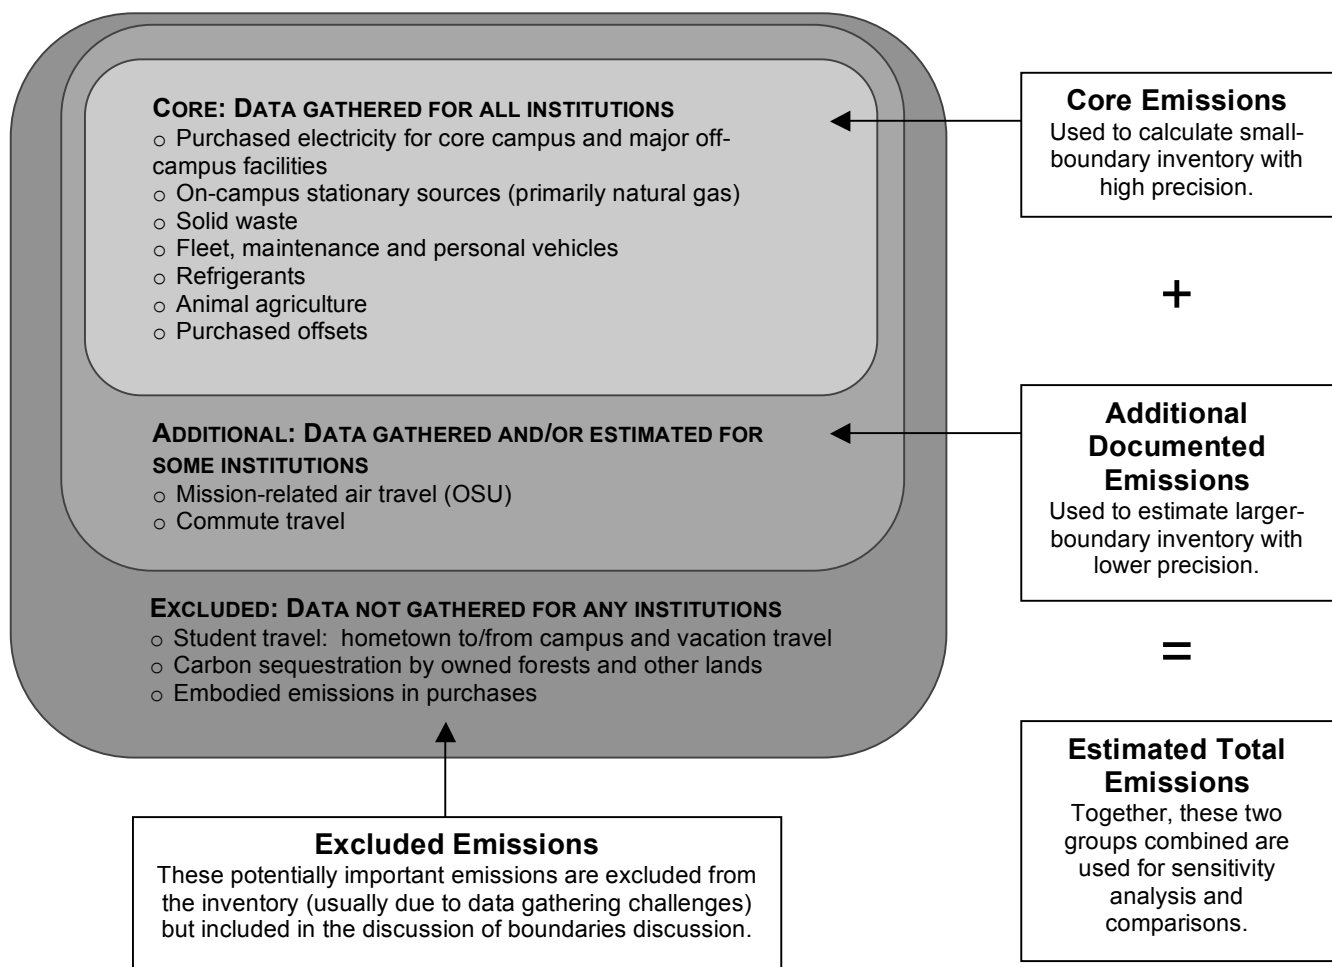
CORE: DATA GATHERED FOR ALL INSTITUTIONS
○ Purchased electricity for core campus and major off-campus facilities
○ On-campus stationary sources (primarily natural gas)
○ Solid waste
○ Fleet, maintenance and personal vehicles
○ Refrigerants
○ Animal agriculture
○ Purchased offsets

ADDITIONAL: DATA GATHERED AND/OR ESTIMATED FOR SOME INSTITUTIONS
○ Mission-related air travel (OSU)
○ Commute travel

EXCLUDED: DATA NOT GATHERED FOR ANY INSTITUTIONS
○ Student travel: hometown to/from campus and vacation travel
○ Carbon sequestration by owned forests and other lands
○ Embodied emissions in purchases

Core Emissions
Used to calculate small-boundary inventory with high precision.

+

Additional Documented Emissions
Used to estimate larger-boundary inventory with lower precision.

=

Estimated Total Emissions
Together, these two groups combined are used for sensitivity analysis and comparisons.

Excluded Emissions
These potentially important emissions are excluded from the inventory (usually due to data gathering challenges) but included in the discussion of boundaries discussion.